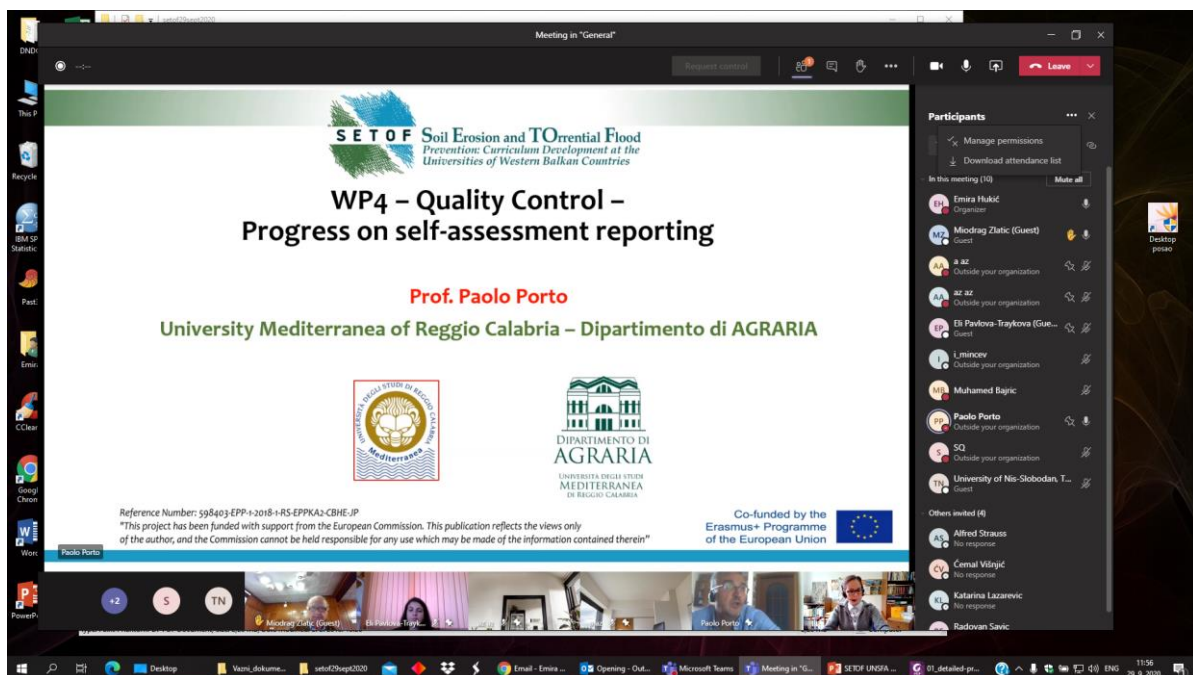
DND
setof29sept2020
Meeting in "General"
--:--
Request control
Leave
This P
Recycle
IBM SP Statistic
Past
Emir
CClear
Googl Chron
Worc
PowerP

SETOF Soil Erosion and TOrrential Flood
Prevention: Curriculum Development at the Universities of Western Balkan Countries

WP4 – Quality Control –
Progress on self-assessment reporting

Prof. Paolo Porto
University Mediterranea of Reggio Calabria – Dipartimento di AGRARIA

UNIVERSITÀ DEGLI STUDI DI REGGIO CALABRIA
Mediterranea

DIPARTIMENTO DI
AGRARIA
UNIVERSITÀ DEGLI STUDI
MEDITERRANEA
DI REGGIO CALABRIA

Reference Number: 598403-EPP-1-2018-1-RS-EPPKA2-CBHE-JP
"This project has been funded with support from the European Commission. This publication reflects the views only of the author, and the Commission cannot be held responsible for any use which may be made of the information contained therein"

Co-funded by the Erasmus+ Programme of the European Union

Paolo Porto
+2
S
TN
Miodrag Zlatic (Guest)
Eli Pavlova-Trayk...
Paolo Porto

Participants
Manage permissions
Download attendance list
In this meeting (10)
Mute all
EH Emira Hukić
Organizer
MZ Miodrag Zlatic (Guest)
Guest
AA a az
Outside your organization
AA az az
Outside your organization
EP Eli Pavlova-Traykova (Gue...
Guest
I i_mincev
Outside your organization
MB Muhamed Bajric
PP Paolo Porto
Outside your organization
S SQ
Outside your organization
TN University of Nis-Slobodan, T...
Guest
Others invited (4)
AS Alfred Strauss
No response
CV Čemal Višnjić
No response
KL Katarina Lazarevic
No response
Radovan Savic

Desktop posao

Desktop
Vazni_dokume...
setof29sept2020
Email - Emira ...
Opening - Out...
Microsoft Teams
Meeting in "G...
SETOF UNSFA ...
01_detailed-pr...
ENG
11:56
29.9.2020